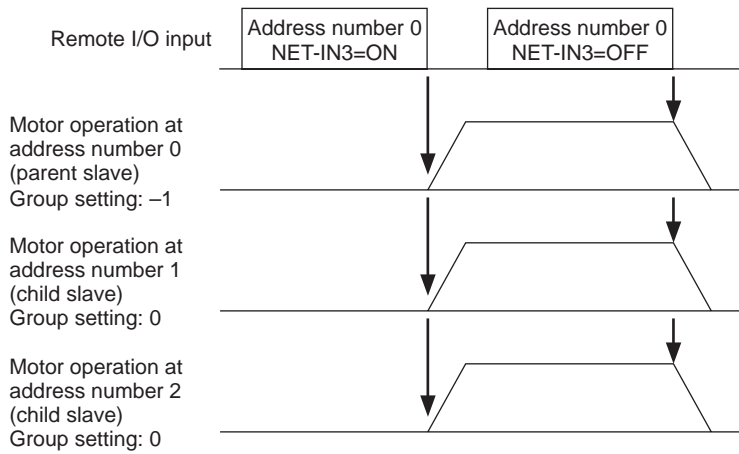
Remote I/O input

Address number 0
NET-IN3=ON

Address number 0
NET-IN3=OFF

Motor operation at address number 0 (parent slave)
Group setting: –1

Motor operation at address number 1 (child slave)
Group setting: 0

Motor operation at address number 2 (child slave)
Group setting: 0